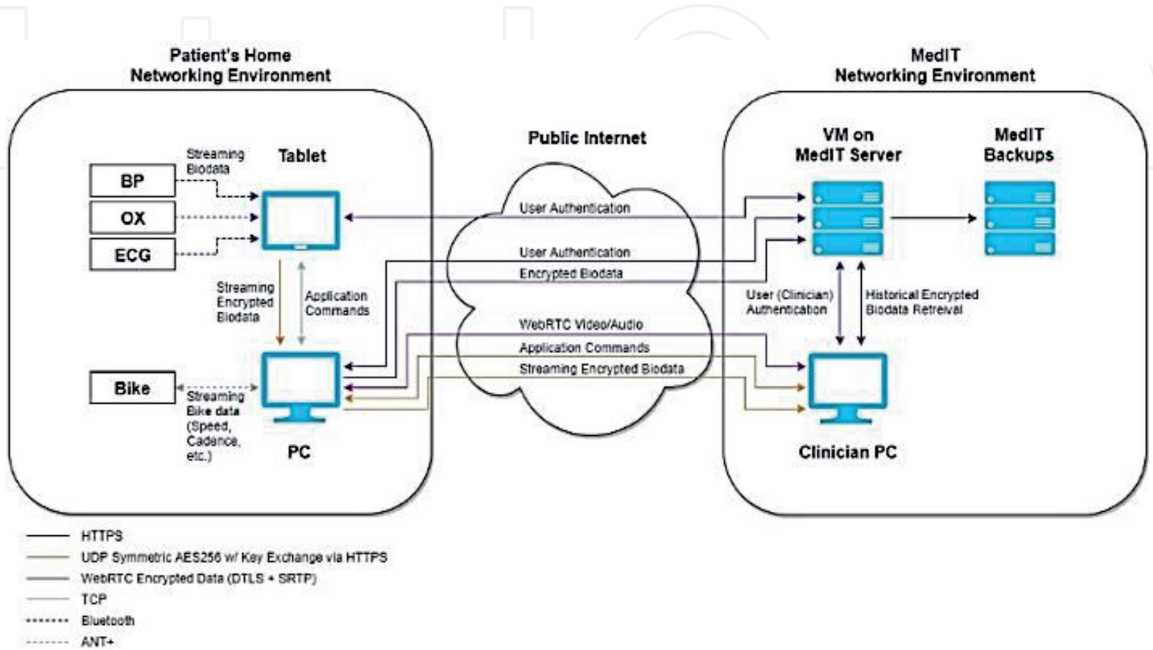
Patient's Home Networking Environment

MedIT Networking Environment

Public Internet

Streaming Biodata

Tablet

BP

OX

ECG

Streaming Encrypted Biodata

Application Commands

Bike

Streaming Bike data (Speed, Cadence, etc.)

PC

User Authentication

User Authentication

Encrypted Biodata

WebRTC Video/Audio

Application Commands

Streaming Encrypted Biodata

VM on MedIT Server

MedIT Backups

User (Clinician) Authentication

Historical Encrypted Biodata Retreival

Clinician PC

HTTPS

UDP Symmetric AES256 w/ Key Exchange via HTTPS

WebRTC Encrypted Data (DTLS + SRTP)

TCP

Bluetooth

ANT+